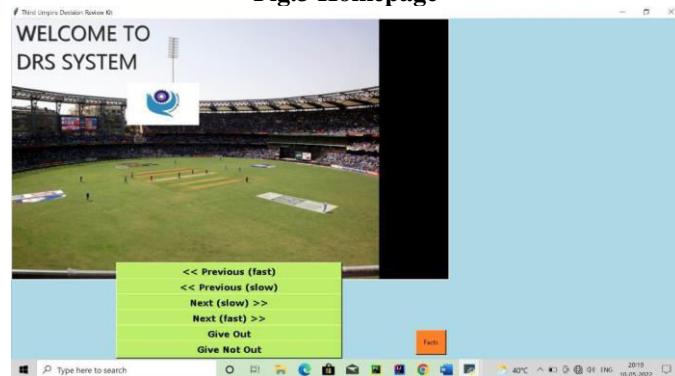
Fig.3 Homepage

Third Umpire Decision Review Kit

WELCOME TO
DRS SYSTEM

<< Previous (fast)
<< Previous (slow)
Next (slow) >>
Next (fast) >>
Give Out
Give Not Out

Facts

Type here to search

40°C ENG 20:19 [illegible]